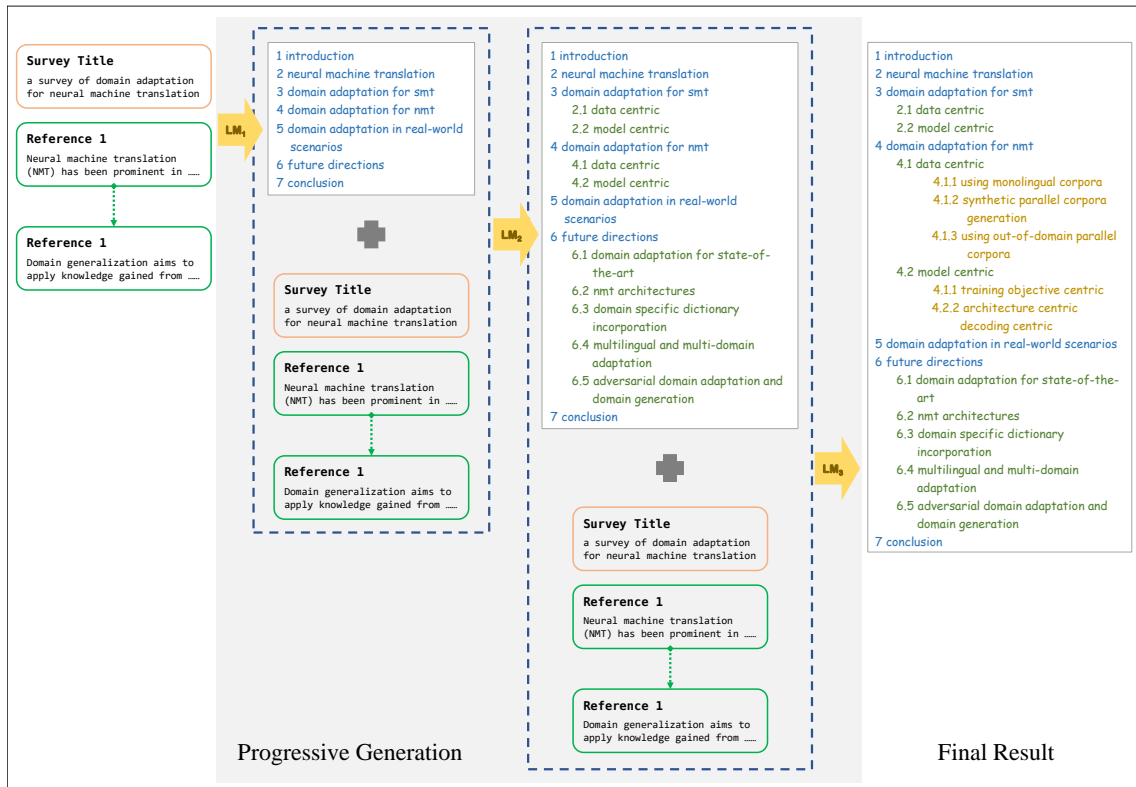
Survey Title
a survey of domain adaptation for neural machine translation

Reference 1
Neural machine translation (NMT) has been prominent in ......

Reference 1
Domain generalization aims to apply knowledge gained from ......

$LM_1$

1 introduction
2 neural machine translation
3 domain adaptation for smt
4 domain adaptation for nmt
5 domain adaptation in real-world scenarios
6 future directions
7 conclusion

Survey Title
a survey of domain adaptation for neural machine translation

Reference 1
Neural machine translation (NMT) has been prominent in ......

Reference 1
Domain generalization aims to apply knowledge gained from ......

$LM_2$

1 introduction
2 neural machine translation
3 domain adaptation for smt
2.1 data centric
2.2 model centric
4 domain adaptation for nmt
4.1 data centric
4.2 model centric
5 domain adaptation in real-world scenarios
6 future directions
6.1 domain adaptation for state-of-the-art
6.2 nmt architectures
6.3 domain specific dictionary incorporation
6.4 multilingual and multi-domain adaptation
6.5 adversarial domain adaptation and domain generation
7 conclusion

Survey Title
a survey of domain adaptation for neural machine translation

Reference 1
Neural machine translation (NMT) has been prominent in ......

Reference 1
Domain generalization aims to apply knowledge gained from ......

$LM_3$

1 introduction
2 neural machine translation
3 domain adaptation for smt
2.1 data centric
2.2 model centric
4 domain adaptation for nmt
4.1 data centric
4.1.1 using monolingual corpora
4.1.2 synthetic parallel corpora generation
4.1.3 using out-of-domain parallel corpora
4.2 model centric
4.1.1 training objective centric
4.2.2 architecture centric decoding centric
5 domain adaptation in real-world scenarios
6 future directions
6.1 domain adaptation for state-of-the-art
6.2 nmt architectures
6.3 domain specific dictionary incorporation
6.4 multilingual and multi-domain adaptation
6.5 adversarial domain adaptation and domain generation
7 conclusion

Progressive Generation

Final Result